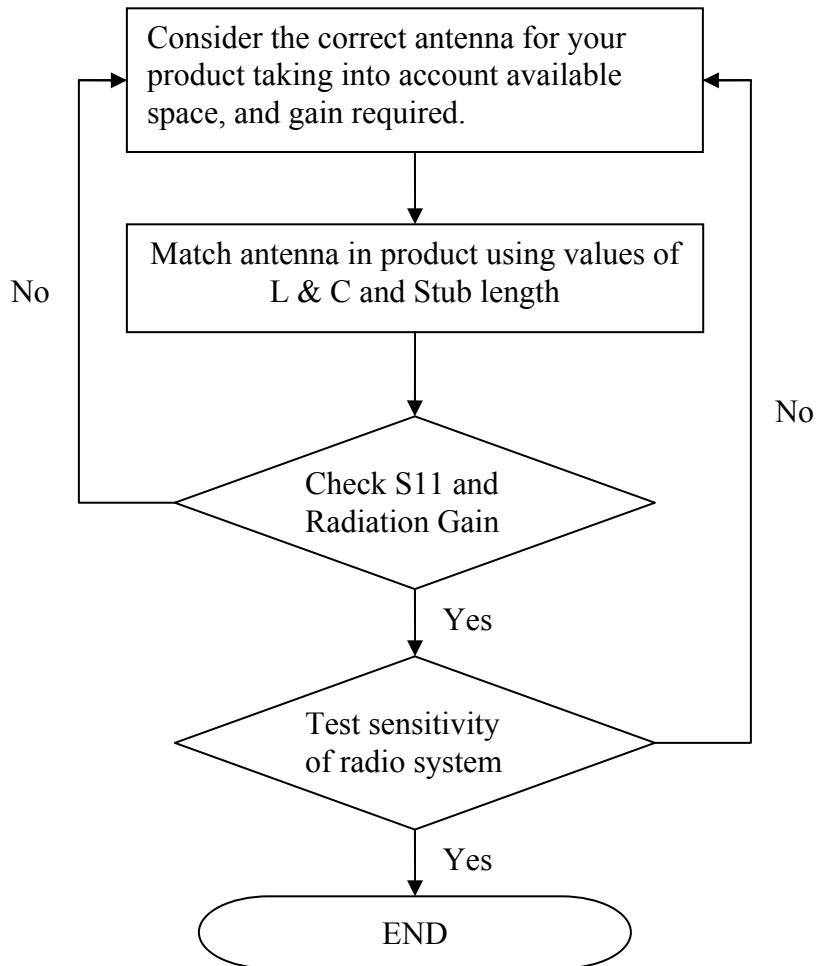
Consider the correct antenna for your product taking into account available space, and gain required.

Match antenna in product using values of L & C and Stub length

No

No

Check S11 and Radiation Gain

Yes

Test sensitivity of radio system

Yes

END